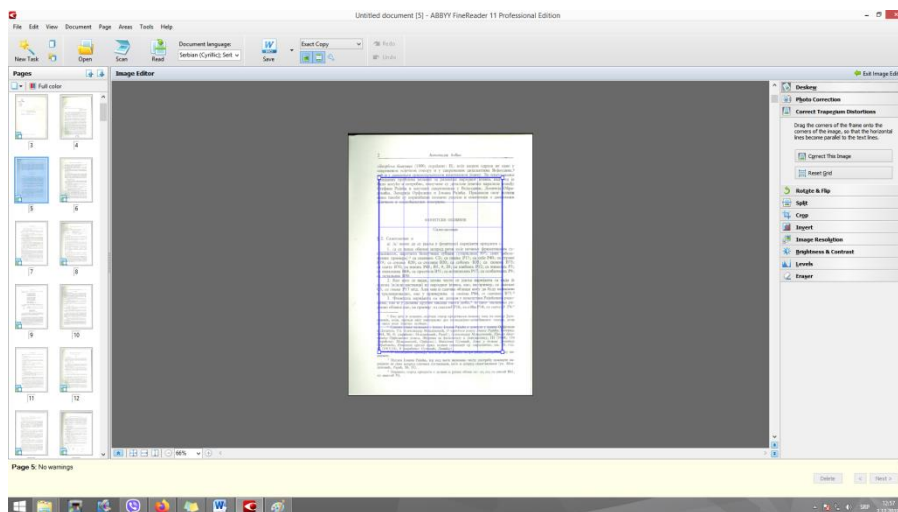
Untitled document [5] - ABBYY FineReader 11 Professional Edition

File Edit View Document Page Areas Tools Help

New Task Open Scan Read Document language: Serbian (Cyrillic); Serb Save Exact Copy Redo Undo

Pages Image Editor Exit Image Editor

Full color

3 4 5 6 7 8 9 10 11 12

Deskew
Photo Correction
Correct Trapezium Distortions
Drag the corners of the frame onto the corners of the image, so that the horizontal lines become parallel to the text lines.
Correct This Image
Reset Grid
Rotate & Flip
Split
Crop
Invert
Image Resolution
Brightness & Contrast
Levels
Eraser

66%

Page 5: No warnings

Delete < Next >

12:57